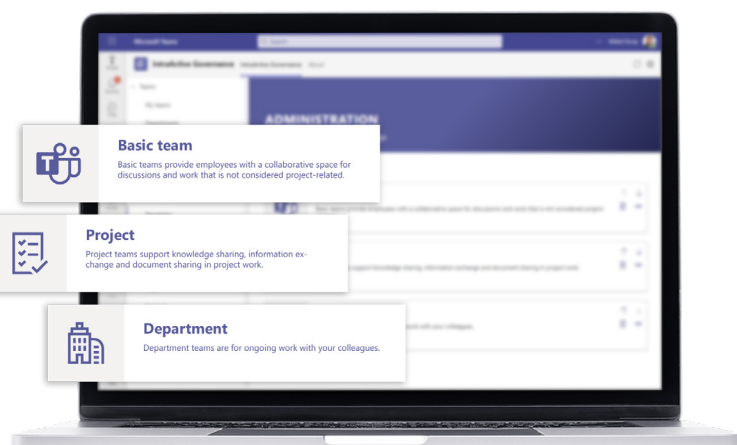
Microsoft Teams

Search

Intrafactive Governance

ADMINISTRATION

Basic team

Basic teams provide employees with a collaborative space for discussions and work that is not considered project-related.

Project

Project teams support knowledge sharing, information exchange and document sharing in project work.

Department

Department teams are for ongoing work with your colleagues.